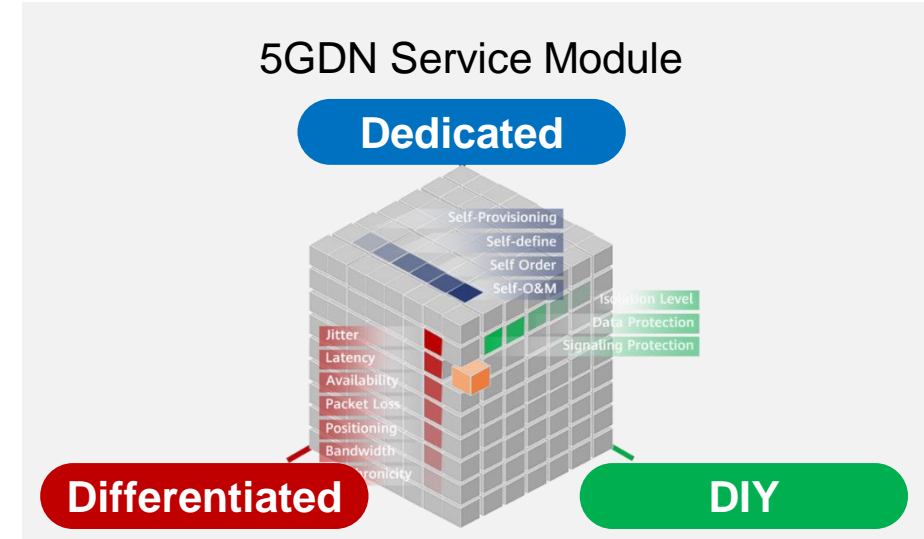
5GDN Service Module

Dedicated

Self-Provisioning
Self-define
Self Order
Self-O&M

Isolation Level
Data Protection
Signaling Protection

Jitter
Latency
Availability
Packet Loss
Positioning
Bandwidth
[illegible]ronicity

Differentiated

DIY